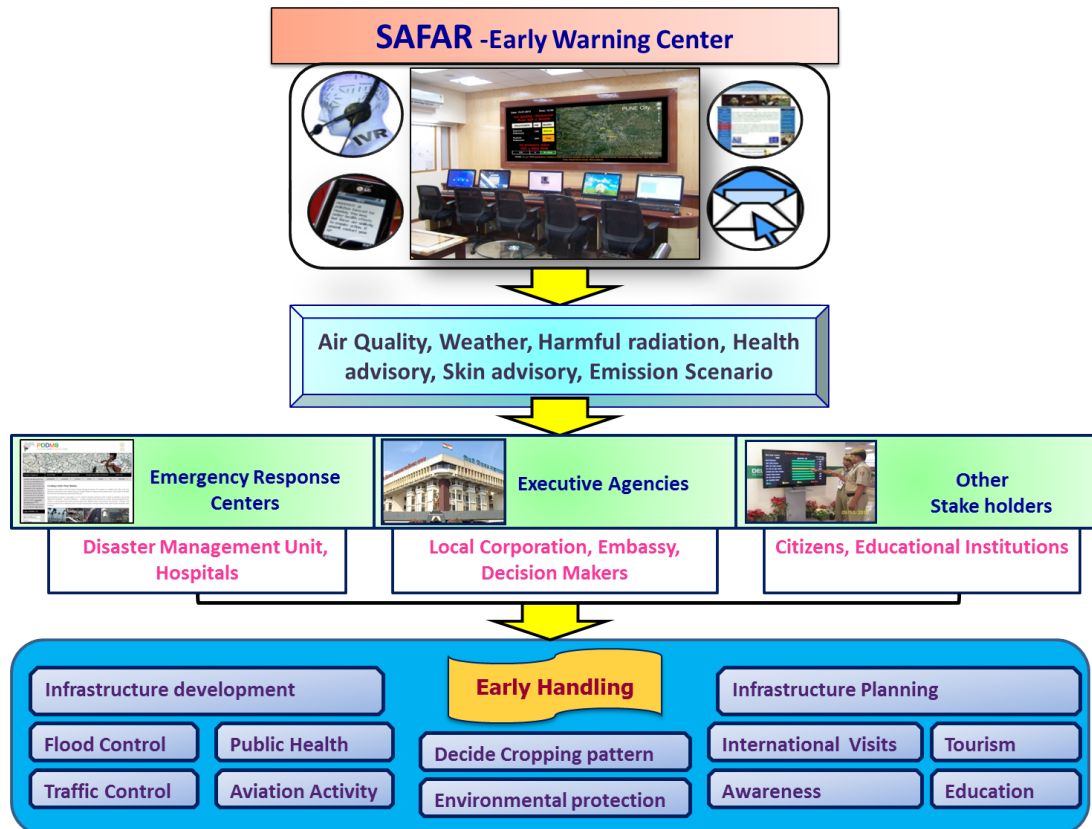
SAFAR -Early Warning Center

IVR

PUNE City

Air Quality, Weather, Harmful radiation, Health advisory, Skin advisory, Emission Scenario

Emergency Response Centers

Executive Agencies

Other Stake holders

Disaster Management Unit, Hospitals

Local Corporation, Embassy, Decision Makers

Citizens, Educational Institutions

Infrastructure development

Early Handling

Infrastructure Planning

Flood Control

Public Health

Decide Cropping pattern

International Visits

Tourism

Traffic Control

Aviation Activity

Environmental protection

Awareness

Education